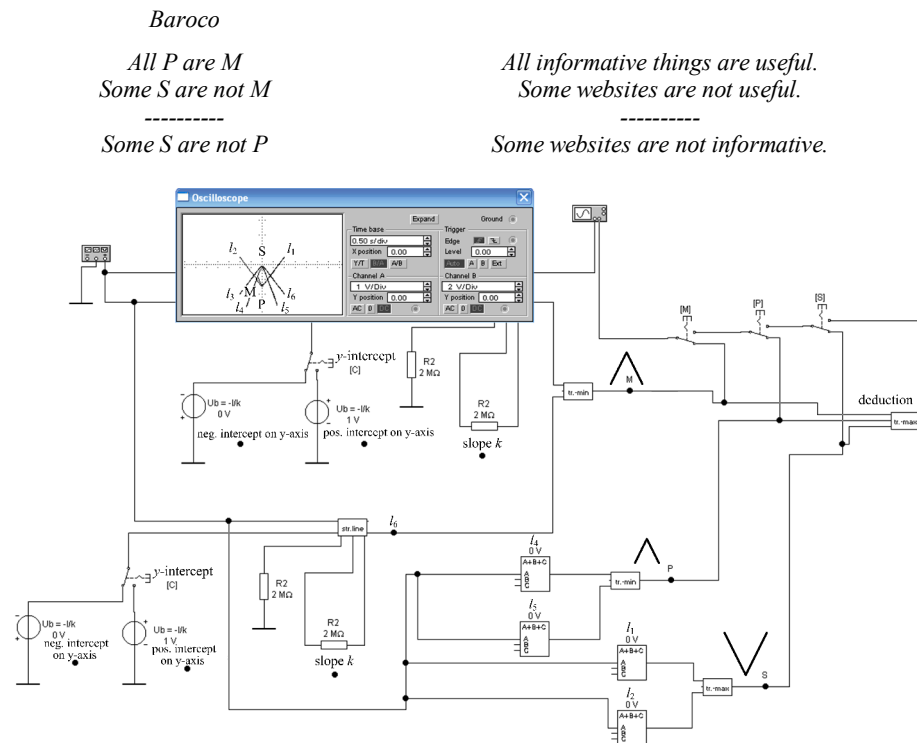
Baroco

All P are M
Some S are not M
----------
Some S are not P

All informative things are useful.
Some websites are not useful.
----------
Some websites are not informative.

Oscilloscope

Expand Ground

Time base
0.50 s/div
X position 0.00
Y/T B/A A/B

Trigger
Edge
Level 0.00
A B Ext

Channel A
1 V/Div
Y position 0.00
AC 0 DC

Channel B
2 V/Div
Y position 0.00
AC 0 DC

$l_2$ S $l_1$
$l_3$ M $l_6$
$l_4$ P $l_5$

[M] [P] [S]

y-intercept
[C]

Ub = -l/k
0 V
neg. intercept on y-axis

Ub = -l/k
1 V
pos. intercept on y-axis

R2
2 MΩ

R2
2 MΩ
slope $k$

tr.-min
M

deduction
tr.-max

str.line
$l_6$

$l_4$
0 V
A+B+C
A
B
C

tr.-min
P

$l_5$
0 V
A+B+C
A
B
C

y-intercept
[C]

Ub = -l/k
0 V
neg. intercept on y-axis

Ub = -l/k
1 V
pos. intercept on y-axis

R2
2 MΩ

R2
2 MΩ
slope $k$

$l_1$
0 V
A+B+C
A
B
C

tr.-max
S

$l_2$
0 V
A+B+C
A
B
C